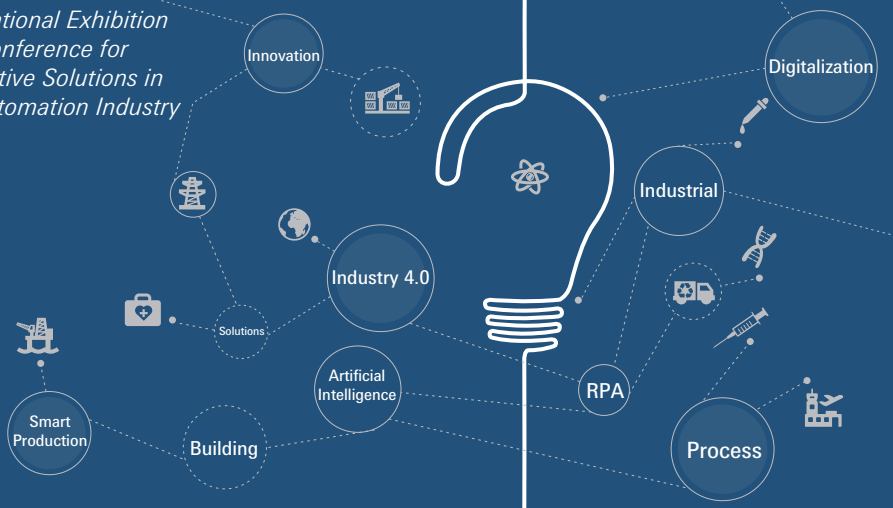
ational Exhibition onference for tive Solutions in tomation Industry

Innovation

Digitalization

Industrial

Industry 4.0

Solutions

Artificial Intelligence

RPA

Smart Production

Building

Process